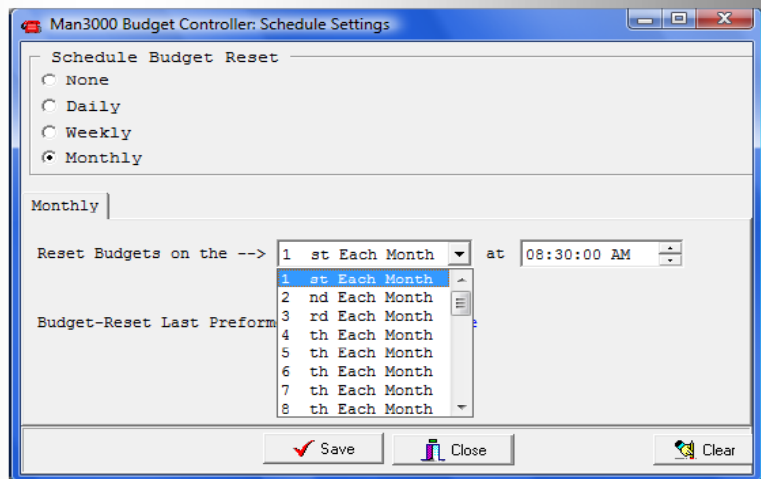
Man3000 Budget Controller: Schedule Settings

Schedule Budget Reset
None
Daily
Weekly
Monthly

Monthly

Reset Budgets on the --> 1 st Each Month at 08:30:00 AM

1 st Each Month
2 nd Each Month
3 rd Each Month
4 th Each Month
5 th Each Month
6 th Each Month
7 th Each Month
8 th Each Month

Budget-Reset Last Preform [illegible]

Save
Close
Clear